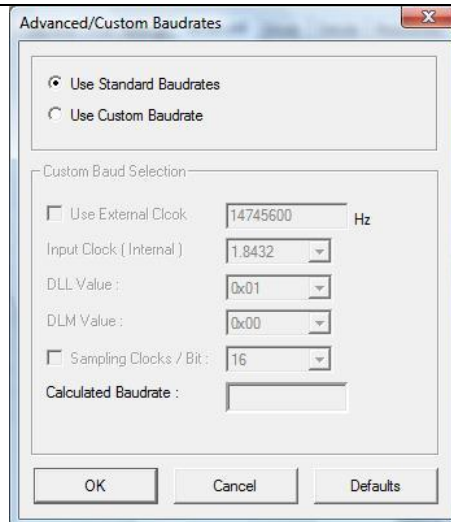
Advanced/Custom Baudrates

Use Standard Baudrates
Use Custom Baudrate

Custom Baud Selection
Use External Clock 14745600 Hz
Input Clock ( Internal ) 1.8432
DLL Value : 0x01
DLM Value : 0x00
Sampling Clocks / Bit : 16
Calculated Baudrate :

OK Cancel Defaults